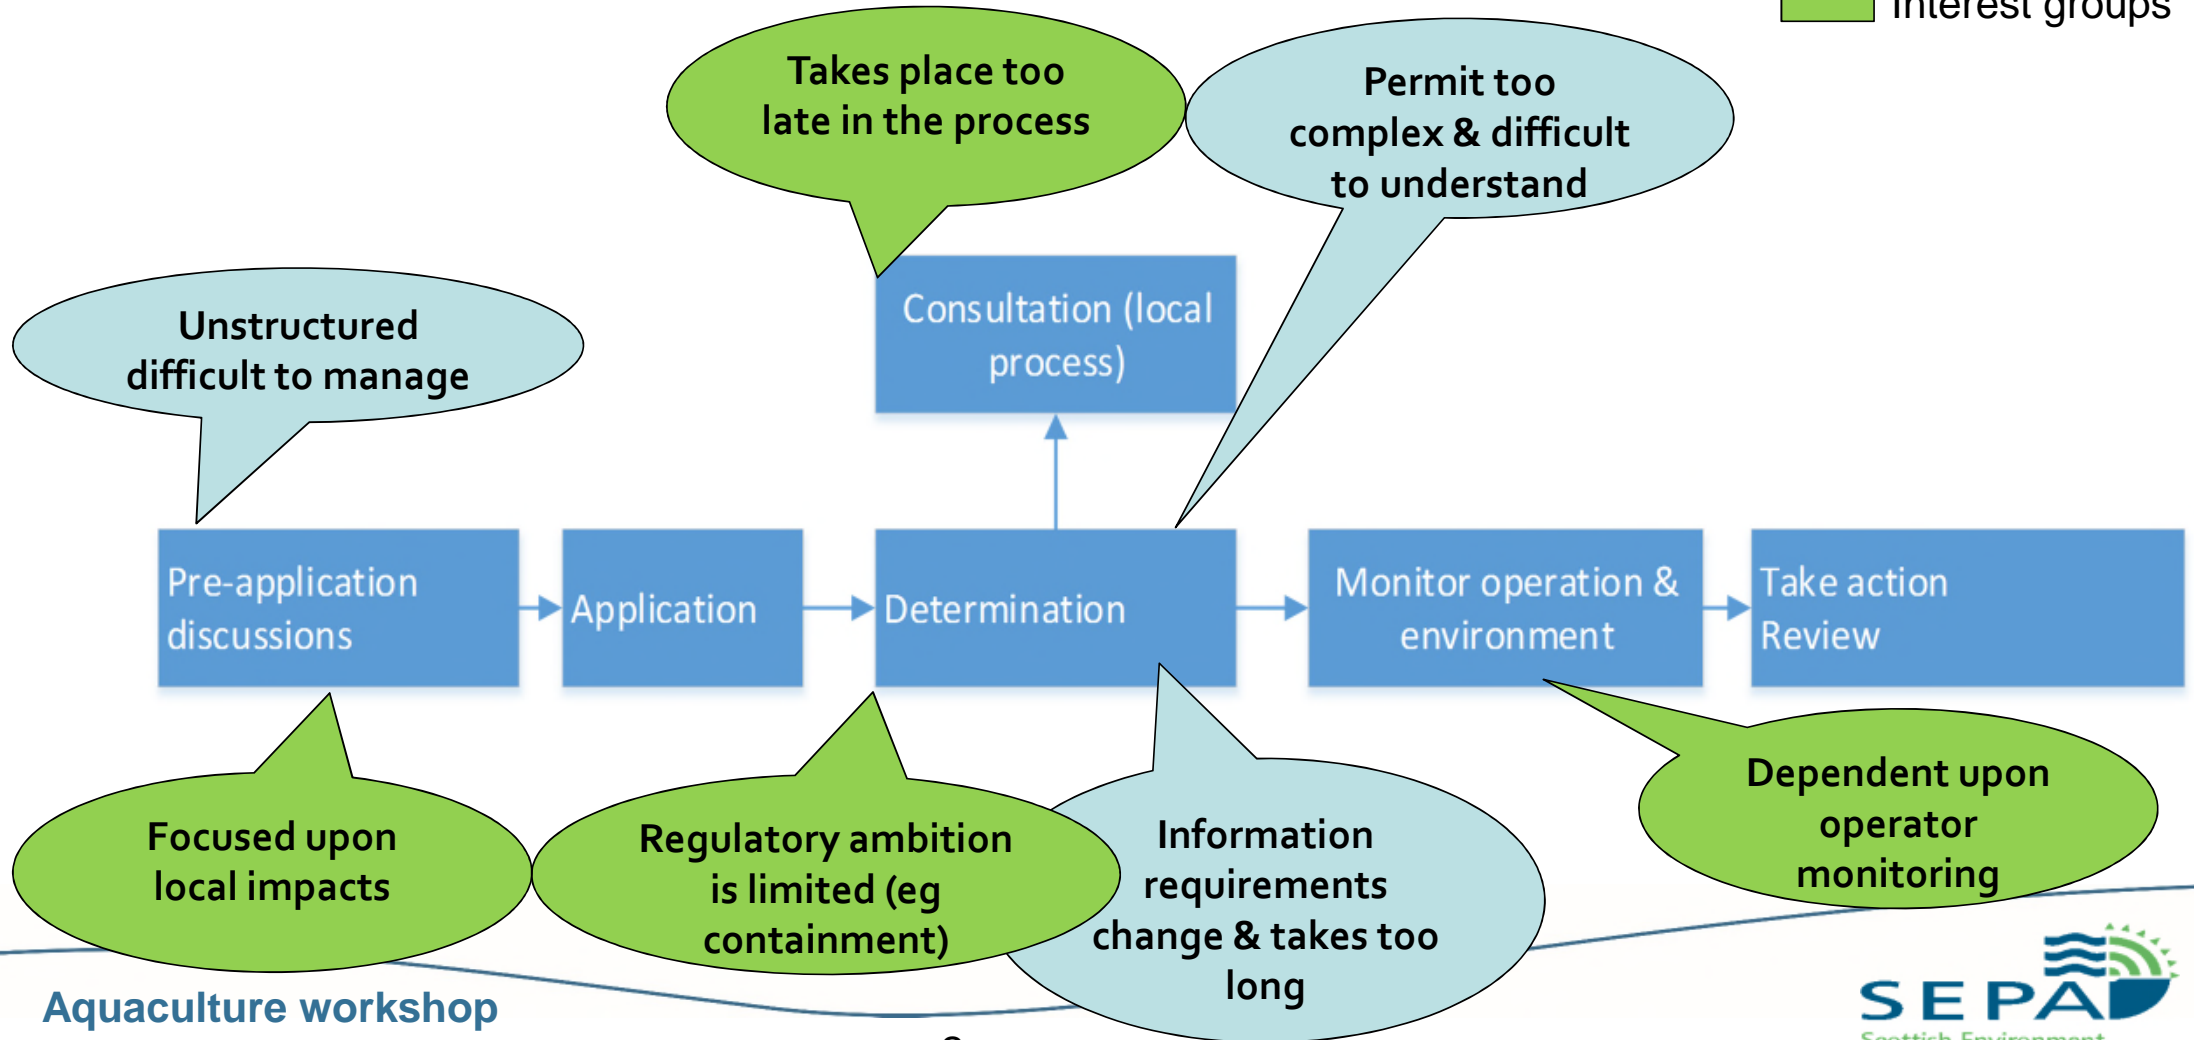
Interest groups

Takes place too late in the process

Permit too complex & difficult to understand

Unstructured difficult to manage

Consultation (local process)

Pre-application discussions

Application

Determination

Monitor operation & environment

Take action Review

Focused upon local impacts

Regulatory ambition is limited (eg containment)

Information requirements change & takes too long

Dependent upon operator monitoring

Aquaculture workshop

SEPA

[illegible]